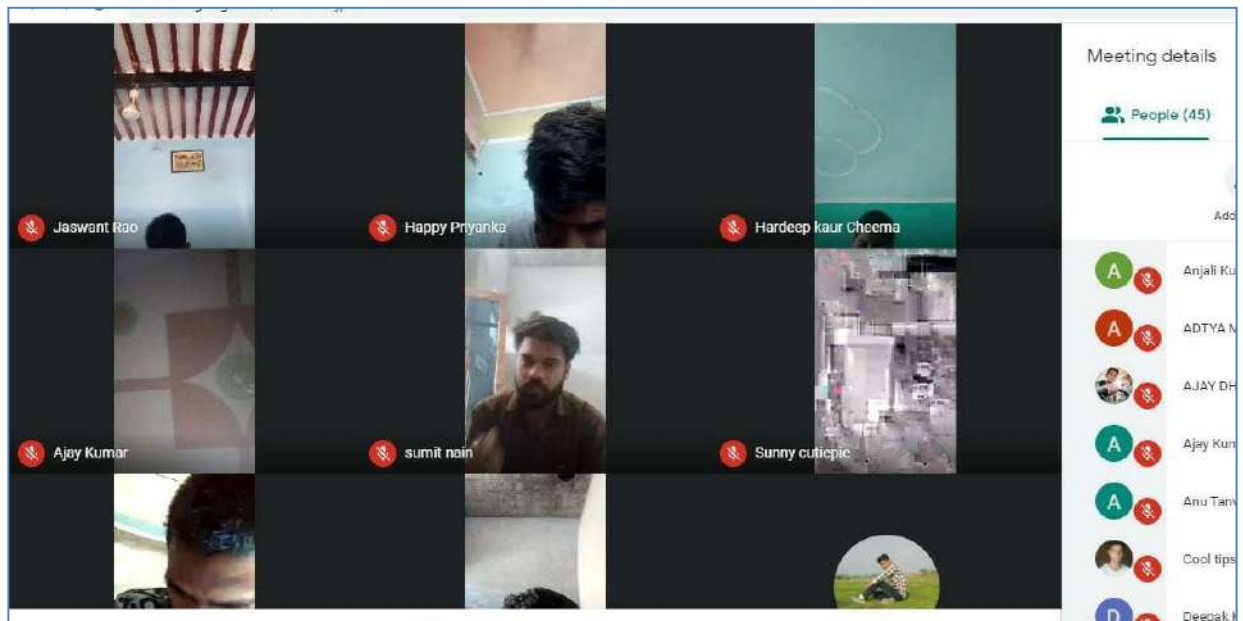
Jaswant Rao

Happy Priyanka

Hardeep kaur Cheema

Ajay Kumar

sumit nain

Sunny cutiepie

Meeting details

People (45)

Add

A Anjali Ku

A ADTYA N

AJAY DH

A Ajay Kum

A Anu Tanv

Cool tips

D Deepak